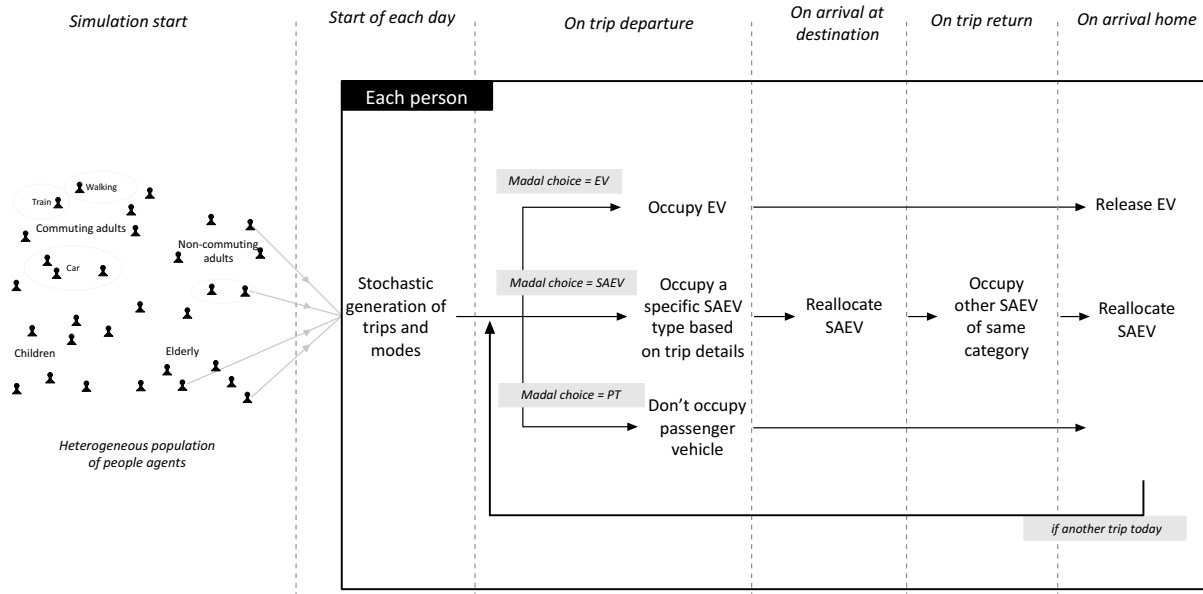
Simulation start

Start of each day

On trip departure

On arrival at destination

On trip return

On arrival home

Each person

Train

Walking

Commuting adults

Car

Non-commuting adults

Children

Elderly

Heterogeneous population of people agents

Stochastic generation of trips and modes

Madal choice = EV

Occupy EV

Release EV

Madal choice = SAEV

Occupy a specific SAEV type based on trip details

Reallocate SAEV

Occupy other SAEV of same category

Reallocate SAEV

Madal choice = PT

Don't occupy passenger vehicle

if another trip today